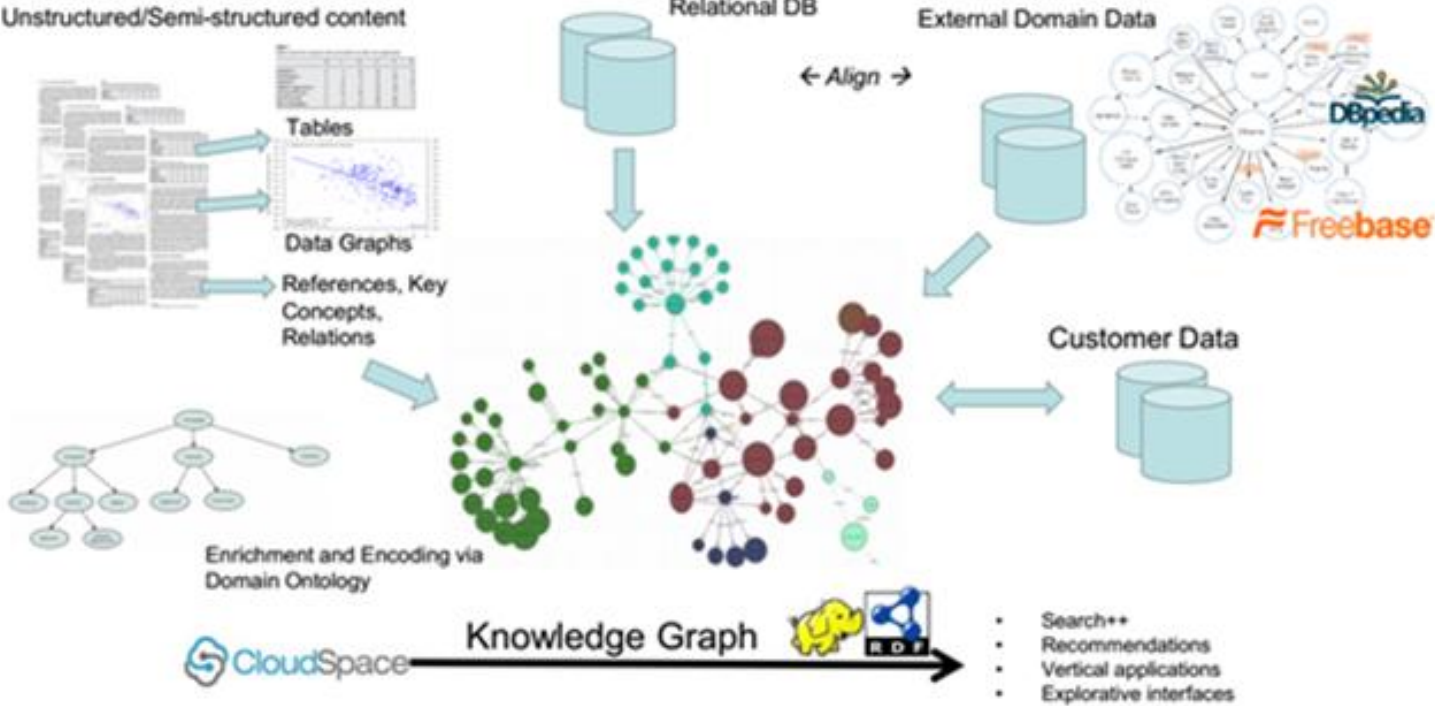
Unstructured/Semi-structured content

Relational DB

External Domain Data

← Align →

DBpedia

Freebase

Tables

Data Graphs

References, Key Concepts, Relations

Customer Data

Enrichment and Encoding via Domain Ontology

CloudSpace

Knowledge Graph

RDF

- Search++
- Recommendations
- Vertical applications
- Explorative interfaces